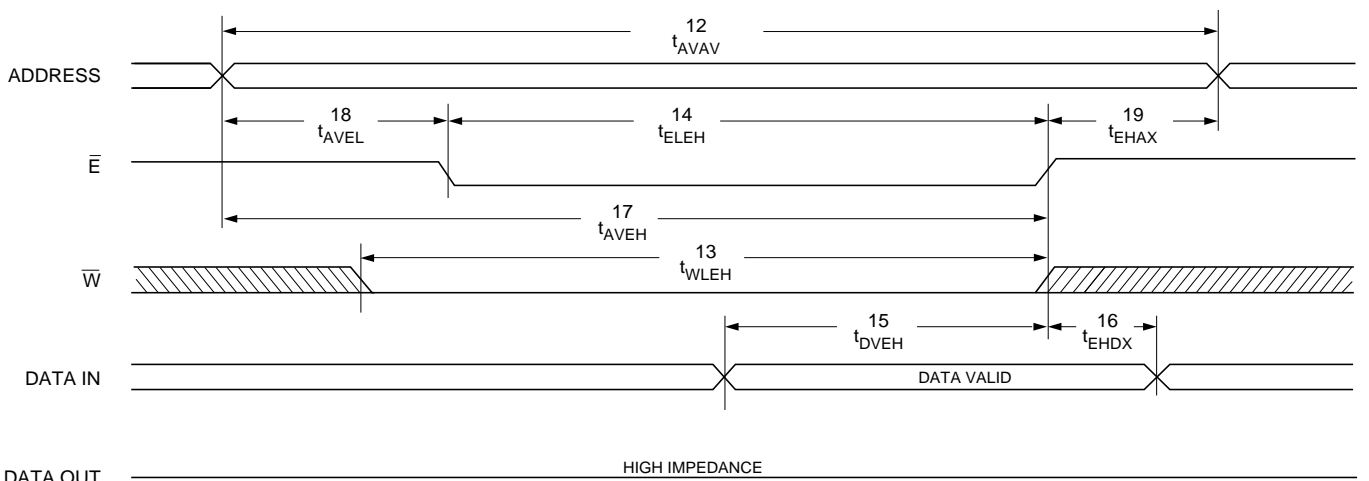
12
$t_{AVAV}$

ADDRESS

18
$t_{AVEL}$

14
$t_{ELEH}$

19
$t_{EHAX}$

$\overline{E}$

17
$t_{AVEH}$

13
$t_{WLEH}$

$\overline{W}$

15
$t_{DVEH}$

16
$t_{EHDX}$

DATA IN

DATA VALID

DATA OUT

HIGH IMPEDANCE